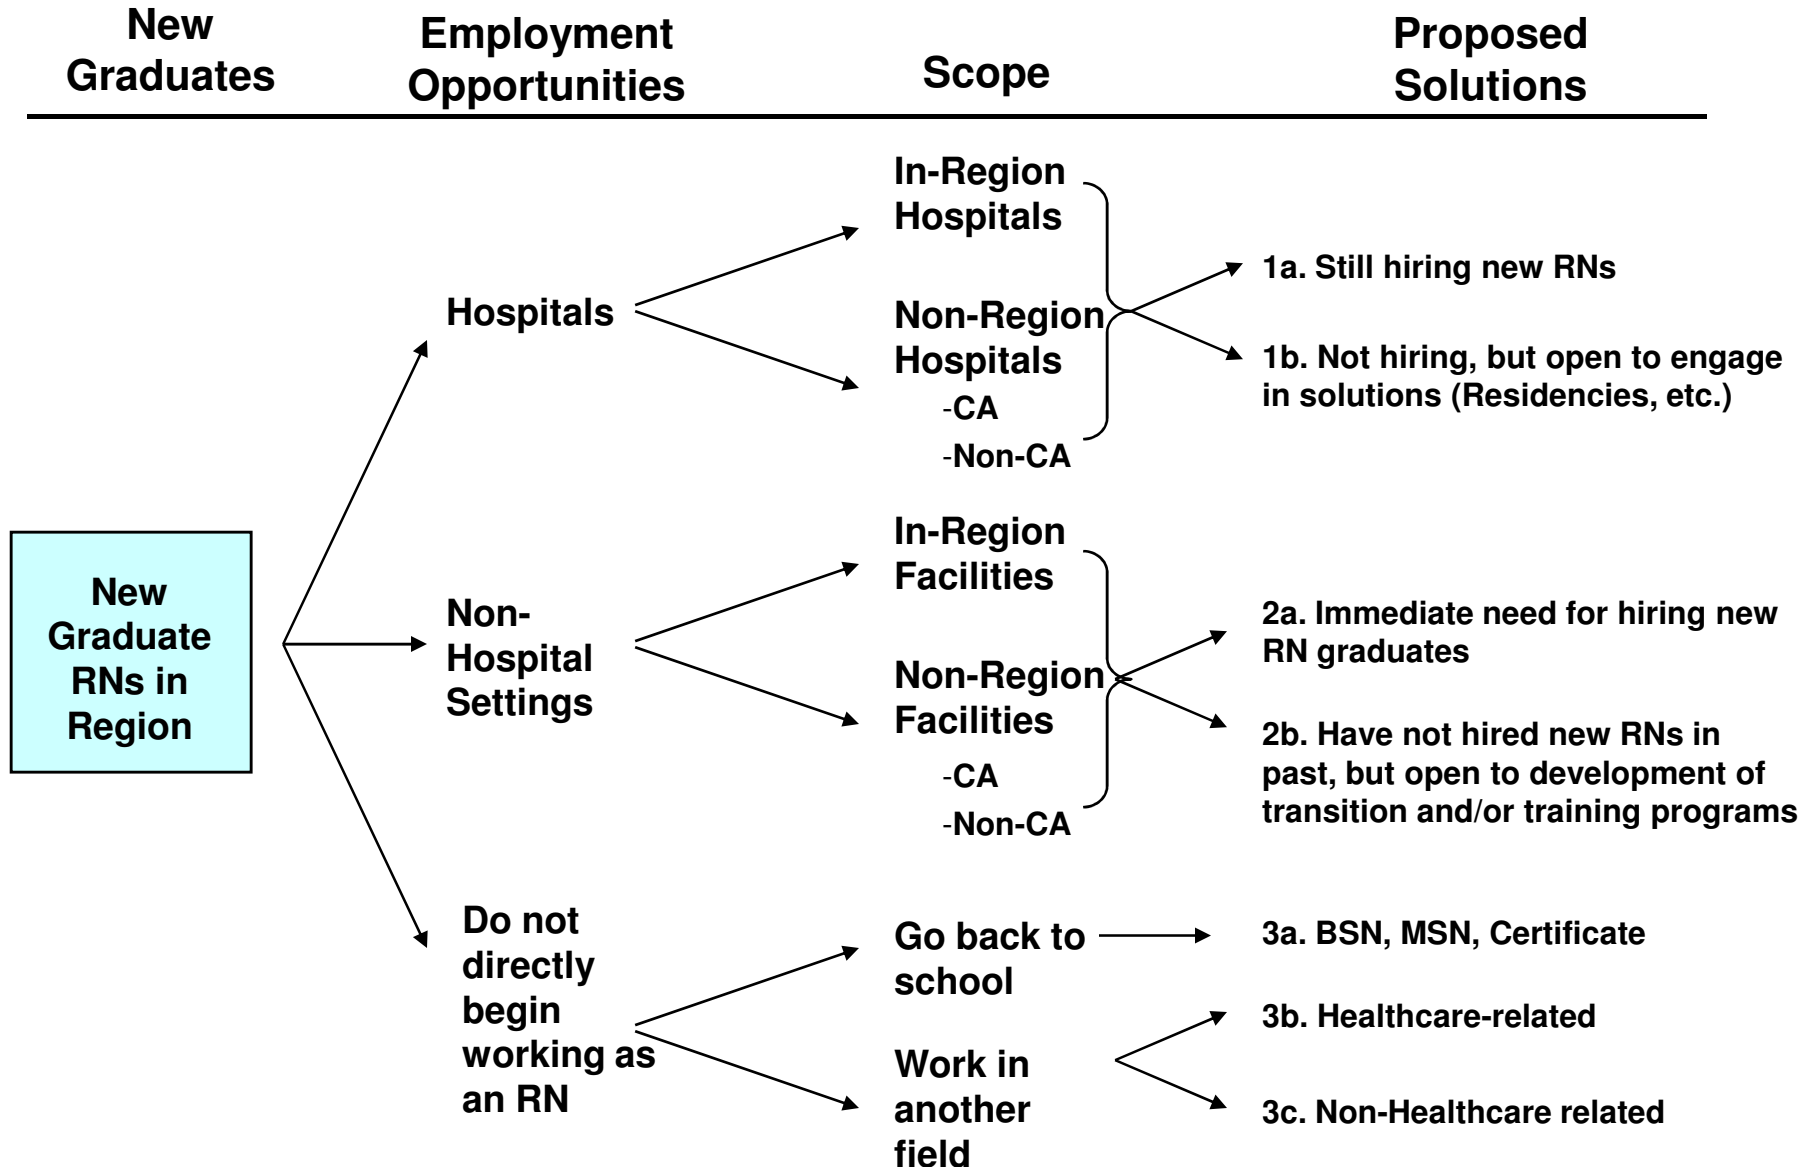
New Graduates

Employment Opportunities

Scope

Proposed Solutions

New Graduate RNs in Region

Hospitals

In-Region Hospitals

Non-Region Hospitals
-CA
-Non-CA

1a. Still hiring new RNs

1b. Not hiring, but open to engage in solutions (Residencies, etc.)

Non-Hospital Settings

In-Region Facilities

Non-Region Facilities
-CA
-Non-CA

2a. Immediate need for hiring new RN graduates

2b. Have not hired new RNs in past, but open to development of transition and/or training programs

Do not directly begin working as an RN

Go back to school

3a. BSN, MSN, Certificate

Work in another field

3b. Healthcare-related

3c. Non-Healthcare related